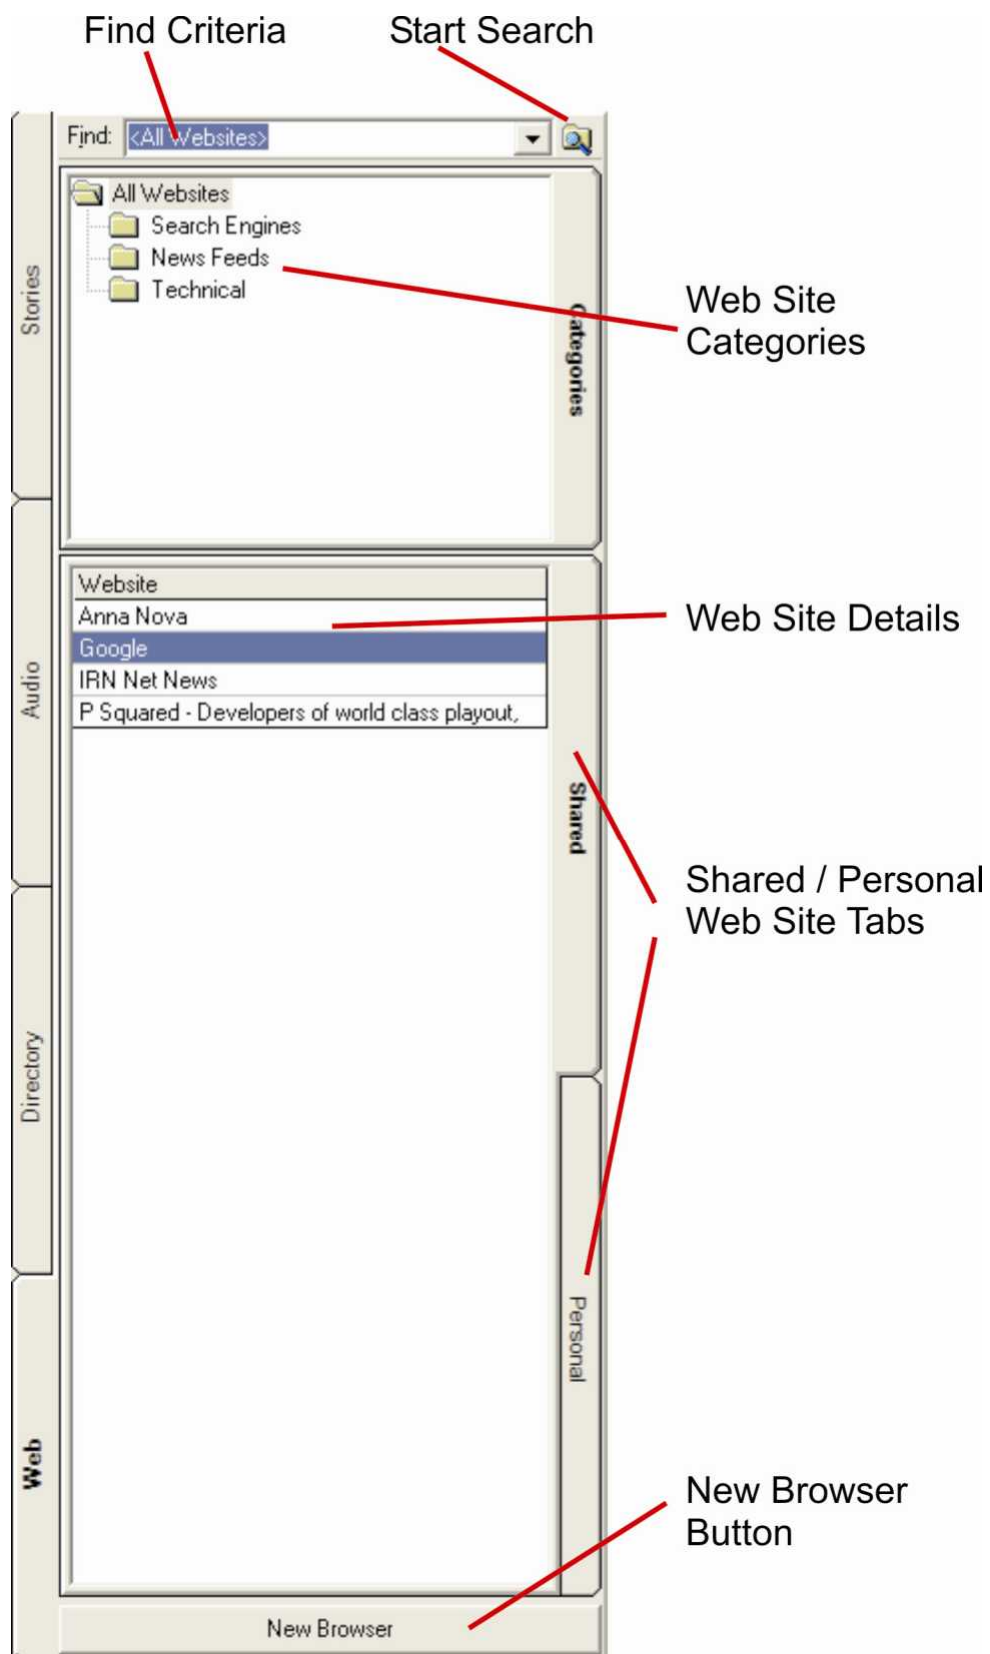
Find Criteria

Start Search

Stories

Find: <All Websites>

All Websites

Search Engines

News Feeds

Technical

Categories

Web Site Categories

Audio

Website

Anna Nova

Google

IRN Net News

P Squared - Developers of world class playout,

Web Site Details

Shared

Shared / Personal Web Site Tabs

Directory

Personal

Web

New Browser Button

New Browser